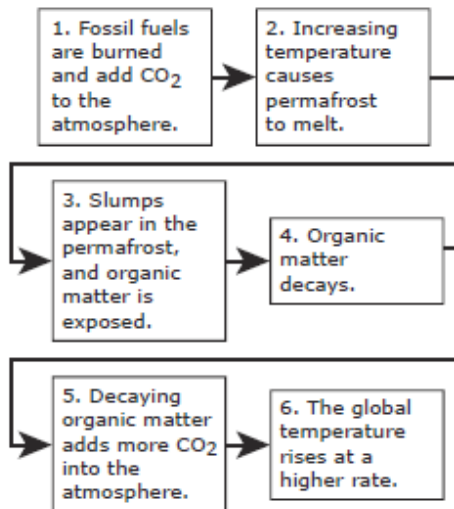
1. Fossil fuels are burned and add $CO_2$ to the atmosphere.

2. Increasing temperature causes permafrost to melt.

3. Slumps appear in the permafrost, and organic matter is exposed.

4. Organic matter decays.

5. Decaying organic matter adds more $CO_2$ into the atmosphere.

6. The global temperature rises at a higher rate.